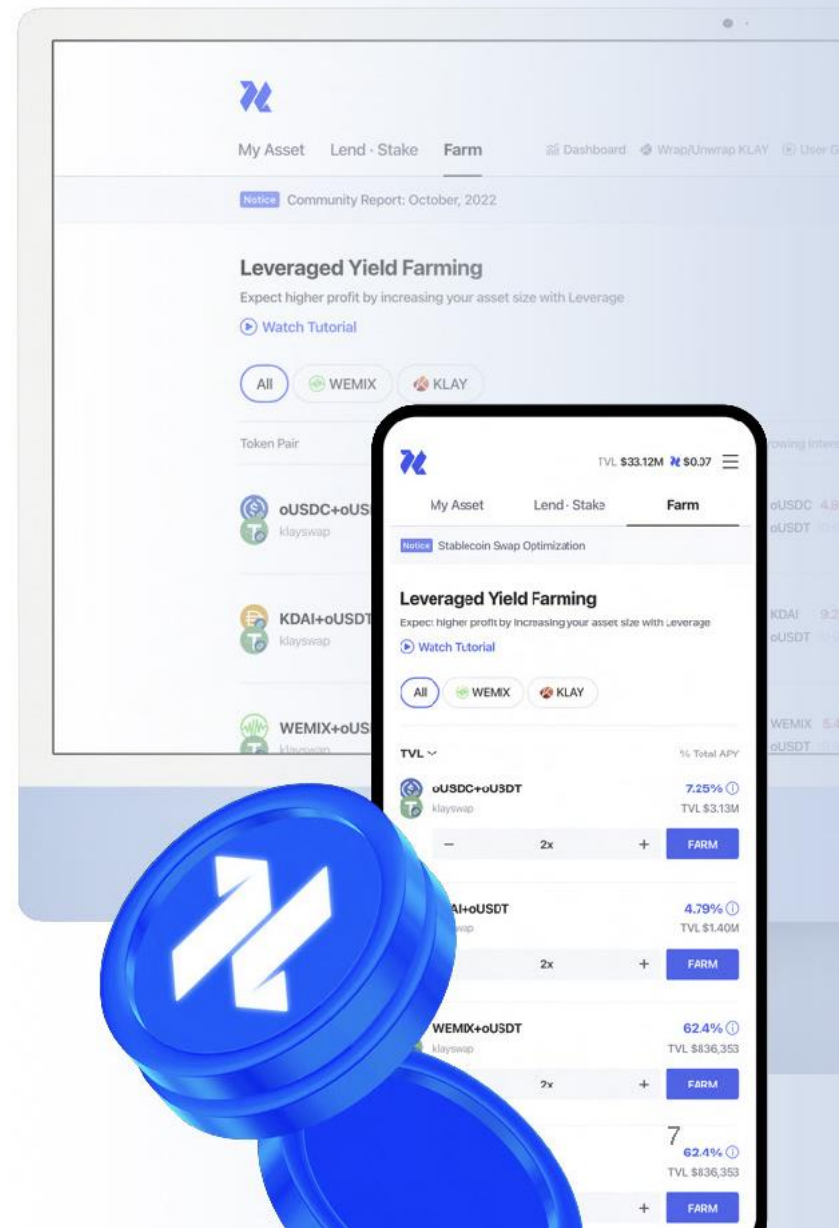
My Asset Lend · Stake Farm Dashboard Wrap/Unwrap KLAY User G

Notice Community Report: October, 2022

Leveraged Yield Farming

Expect higher profit by increasing your asset size with Leverage

Watch Tutorial

All WEMIX KLAY

Token Pair

oUSDC+oUS
klayswap

KDAI+oUSDT
klayswap

WEMIX+oUS
klayswap

rowing Inter

oUSDC 4.8
oUSDT

KDAI 9.2
oUSDT

WEMIX 5.4
oUSDT

TVL $33.12M $0.37

My Asset Lend · Stake Farm

Notice Stablecoin Swap Optimization

Leveraged Yield Farming

Expect higher profit by increasing your asset size with Leverage

Watch Tutorial

All WEMIX KLAY

TVL

% Total APY

oUSDC+oUSDT
klayswap

7.25%
TVL $3.13M

− 2x + FARM

AI+oUSDT
wap

4.79%
TVL $1.40M

2x + FARM

WEMIX+oUSDT
klayswap

62.4%
TVL $836,353

2x + FARM

7

62.4%
TVL $836,353

+ FARM